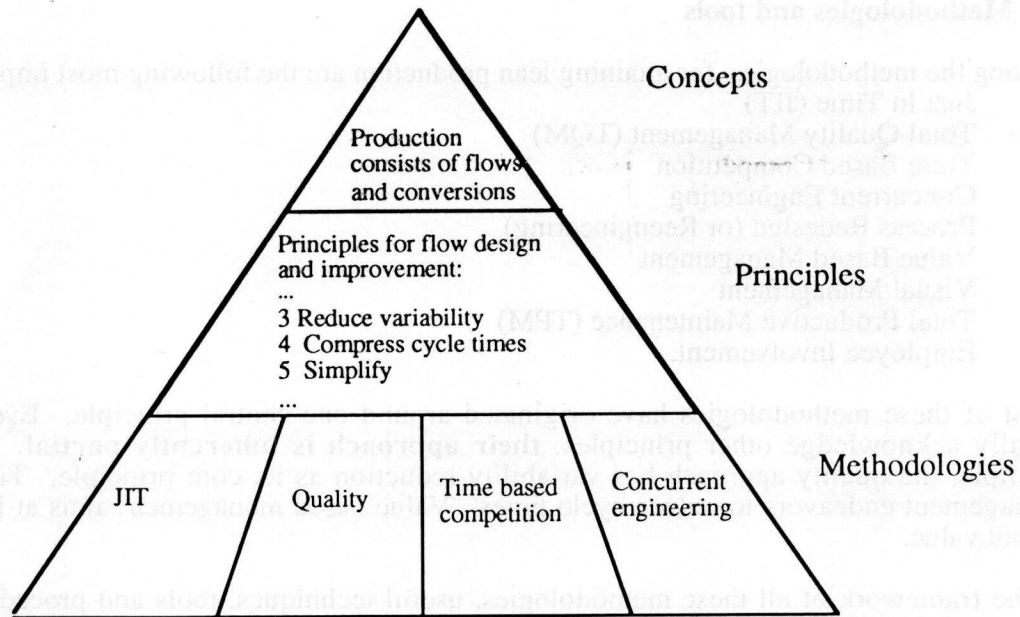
Concepts

Production consists of flows and conversions

Principles for flow design and improvement:
...
3 Reduce variability
4 Compress cycle times
5 Simplify
...

Principles

Methodologies

JIT

Quality

Time based competition

Concurrent engineering